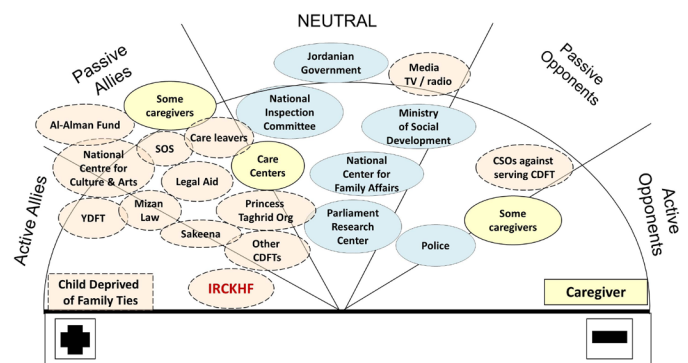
NEUTRAL

Passive Allies

Passive Opponents

Active Allies

Active Opponents

Jordanian Government

Media TV / radio

Some caregivers

National Inspection Committee

Ministry of Social Development

Al-Alman Fund

Care leavers

SOS

National Centre for Culture & Arts

Care Centers

National Center for Family Affairs

CSOs against serving CDFT

Legal Aid

Mizan Law

Princess Taghrid Org

YDFT

Parliament Research Center

Some caregivers

Sakeena

Other CDFTs

Police

Child Deprived of Family Ties

IRCKHF

Caregiver